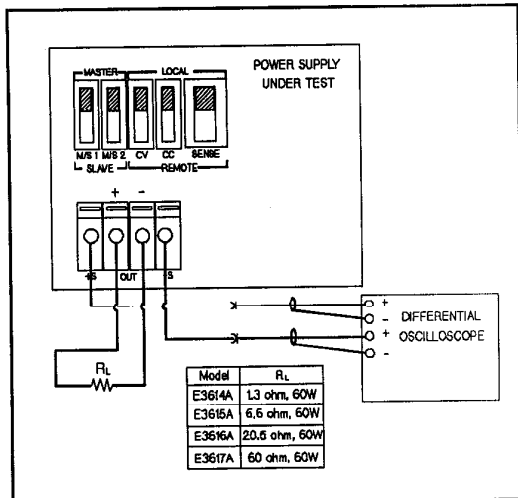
POWER SUPPLY UNDER TEST

MASTER
LOCAL
M/S 1
M/S 2
CV
CC
SENSE
SLAVE
REMOTE

+
-

+S
OUT
-S

$R_L$

+
-
+
-
DIFFERENTIAL
OSCILLOSCOPE

| Model | $R_L$ |
|---|---|
| E3614A | 1.3 ohm, 60W |
| E3615A | 6.6 ohm, 60W |
| E3616A | 20.5 ohm, 60W |
| E3617A | 60 ohm, 60W |